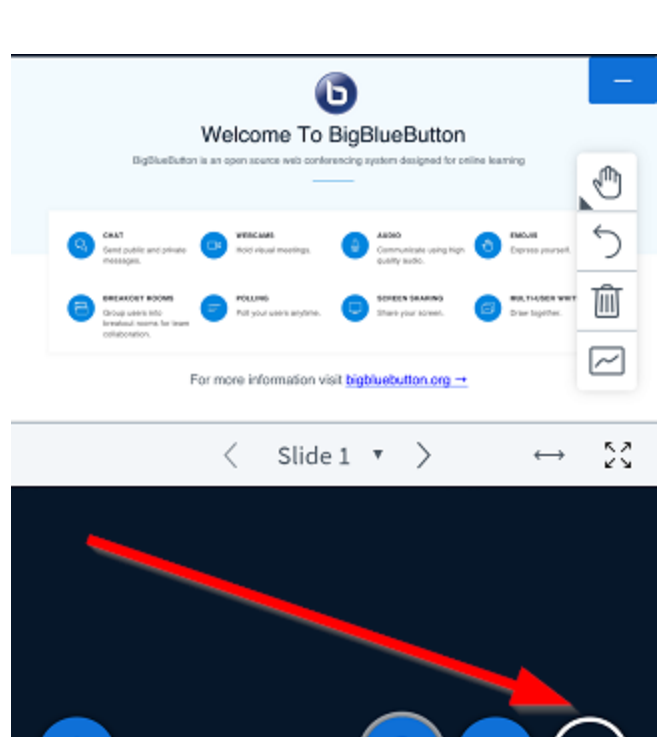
Welcome To BigBlueButton

BigBlueButton is an open source web conferencing system designed for online learning

CHAT
Send public and private messages.

WEBCAMS
Hold visual meetings.

AUDIO
Communicate using high quality audio.

EMOJIS
Express yourself.

BREAKOUT ROOMS
Group users into breakout rooms for team collaboration.

POLLING
Poll your users anytime.

SCREEN SHARING
Share your screen.

MULTI-USER WHIT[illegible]
Draw together.

For more information visit bigbluebutton.org →

Slide 1